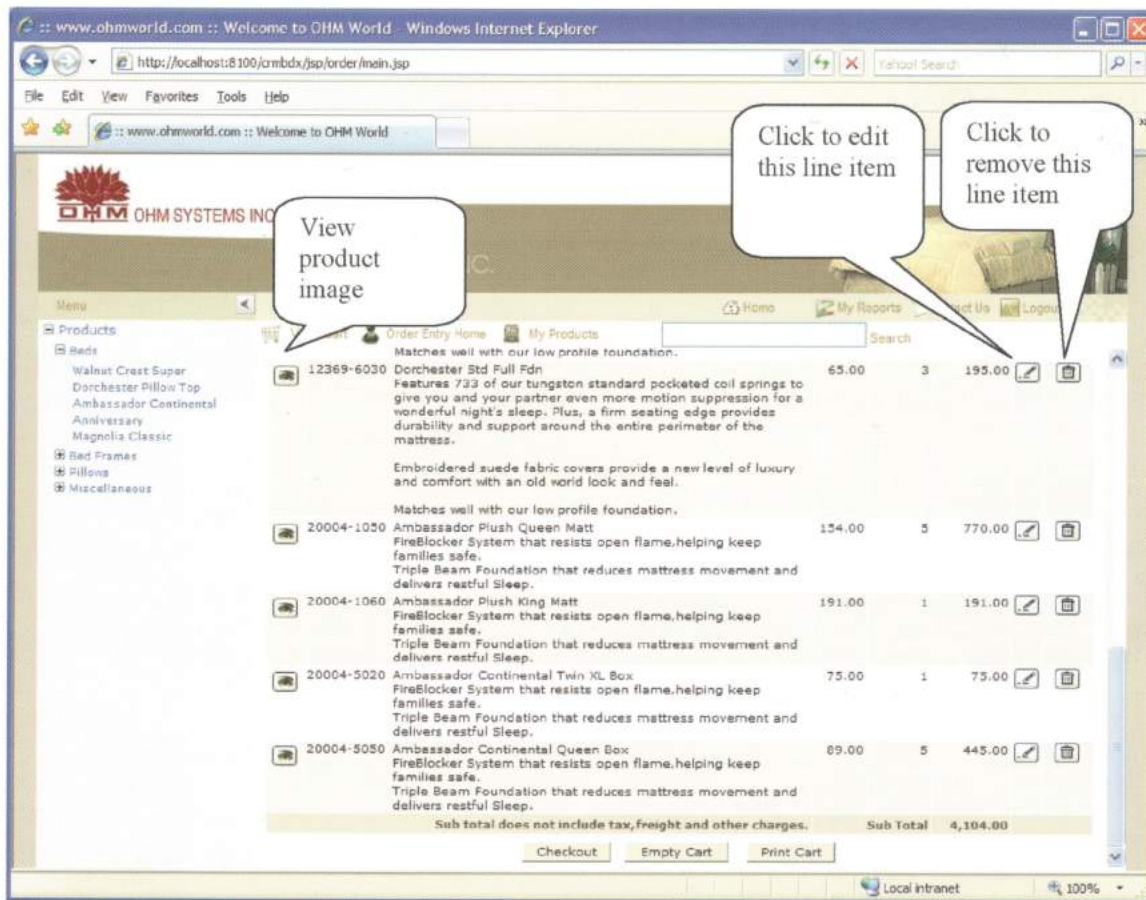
:: www.ohmworld.com :: Welcome to OHM World - Windows Internet Explorer

http://localhost:8100/crmbdx/jsp/order/main.jsp

Yahoo! Search

File Edit View Favorites Tools Help

:: www.ohmworld.com :: Welcome to OHM World

OHM OHM SYSTEMS INC

View product image

Click to edit this line item

Click to remove this line item

Menu

Home My Reports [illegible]ct Us Logou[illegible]

Products
Beds
Walnut Crest Super
Dorchester Pillow Top
Ambassador Continental
Anniversary
Magnolia Classic
Bed Frames
Pillows
Miscellaneous

V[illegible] Order Entry Home My Products Search

Matches well with our low profile foundation.

12369-6030 Dorchester Std Full Fdn
Features 733 of our tungston standard pocketed coil springs to give you and your partner even more motion suppression for a wonderful night's sleep. Plus, a firm seating edge provides durability and support around the entire perimeter of the mattress.

Embroidered suede fabric covers provide a new level of luxury and comfort with an old world look and feel.

Matches well with our low profile foundation.
65.00 3 195.00

20004-1050 Ambassador Plush Queen Matt
FireBlocker System that resists open flame,helping keep families safe.
Triple Beam Foundation that reduces mattress movement and delivers restful Sleep.
154.00 5 770.00

20004-1060 Ambassador Plush King Matt
FireBlocker System that resists open flame,helping keep families safe.
Triple Beam Foundation that reduces mattress movement and delivers restful Sleep.
191.00 1 191.00

20004-5020 Ambassador Continental Twin XL Box
FireBlocker System that resists open flame,helping keep families safe.
Triple Beam Foundation that reduces mattress movement and delivers restful Sleep.
75.00 1 75.00

20004-5050 Ambassador Continental Queen Box
FireBlocker System that resists open flame,helping keep families safe.
Triple Beam Foundation that reduces mattress movement and delivers restful Sleep.
89.00 5 445.00

Sub total does not include tax,freight and other charges. Sub Total 4,104.00

Checkout Empty Cart Print Cart

Local intranet 100%